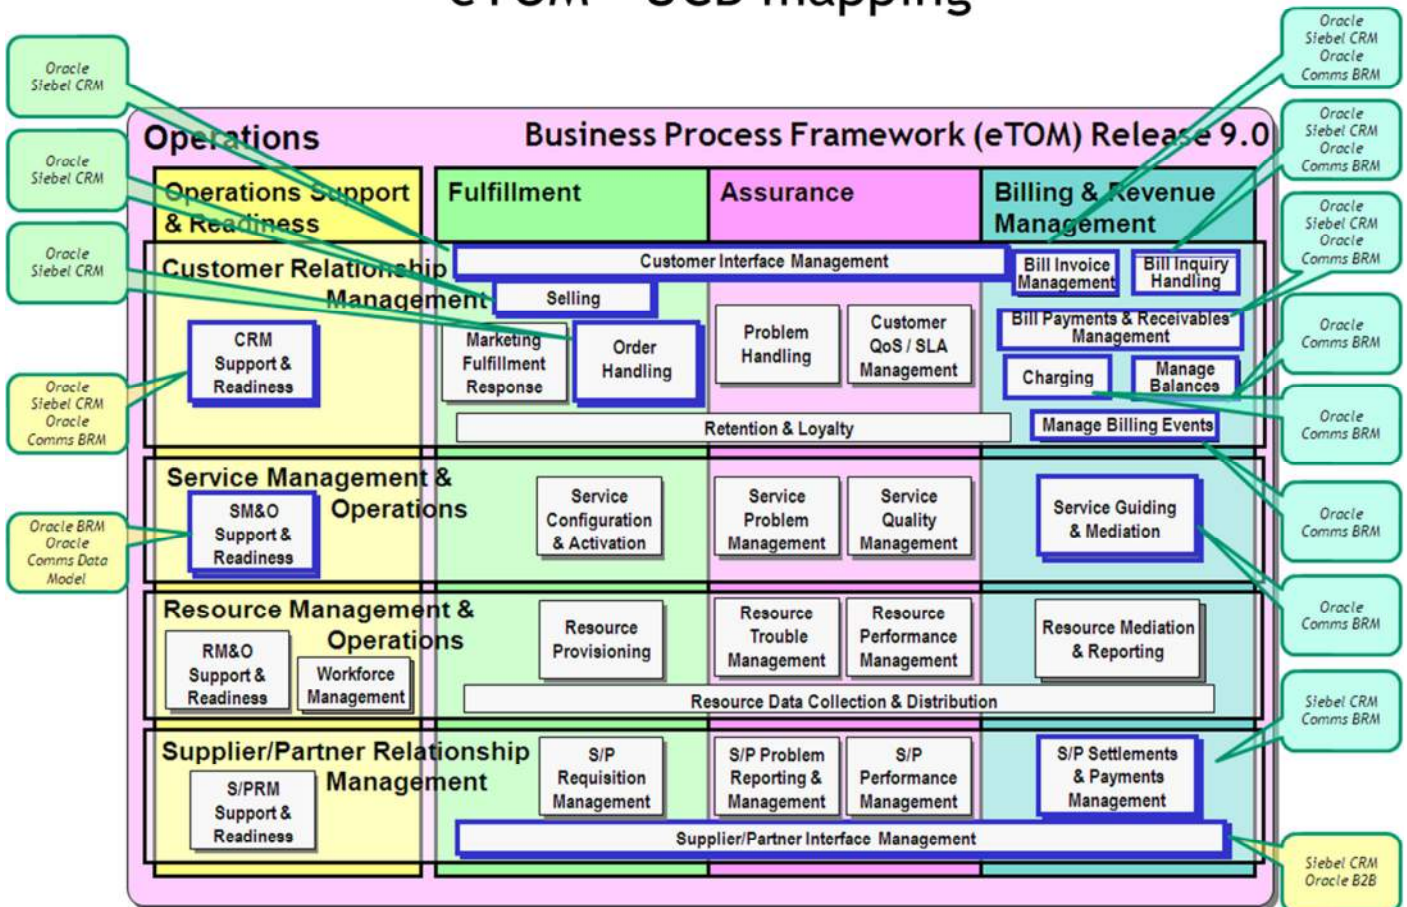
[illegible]

Oracle Siebel CRM

Oracle Siebel CRM

Oracle Siebel CRM

Oracle Siebel CRM Oracle Comms BRM

Oracle BRM Oracle Comms Data Model

Oracle Siebel CRM Oracle Comms BRM

Oracle Siebel CRM Oracle Comms BRM

Oracle Siebel CRM Oracle Comms BRM

Oracle Comms BRM

Oracle Comms BRM

Oracle Comms BRM

Oracle Comms BRM

Siebel CRM Comms BRM

Siebel CRM Oracle B2B

Operations

Business Process Framework (eTOM) Release 9.0

Operations Support & Readiness

Fulfillment

Assurance

Billing & Revenue Management

Customer Relationship Management

Customer Interface Management

Bill Invoice Management

Bill Inquiry Handling

Selling

CRM Support & Readiness

Marketing Fulfillment Response

Order Handling

Problem Handling

Customer QoS / SLA Management

Bill Payments & Receivables Management

Charging

Manage Balances

Retention & Loyalty

Manage Billing Events

Service Management & Operations

SM&O Support & Readiness

Service Configuration & Activation

Service Problem Management

Service Quality Management

Service Guiding & Mediation

Resource Management & Operations

RM&O Support & Readiness

Workforce Management

Resource Provisioning

Resource Trouble Management

Resource Performance Management

Resource Mediation & Reporting

Resource Data Collection & Distribution

Supplier/Partner Relationship Management

S/PRM Support & Readiness

S/P Requisition Management

S/P Problem Reporting & Management

S/P Performance Management

S/P Settlements & Payments Management

Supplier/Partner Interface Management